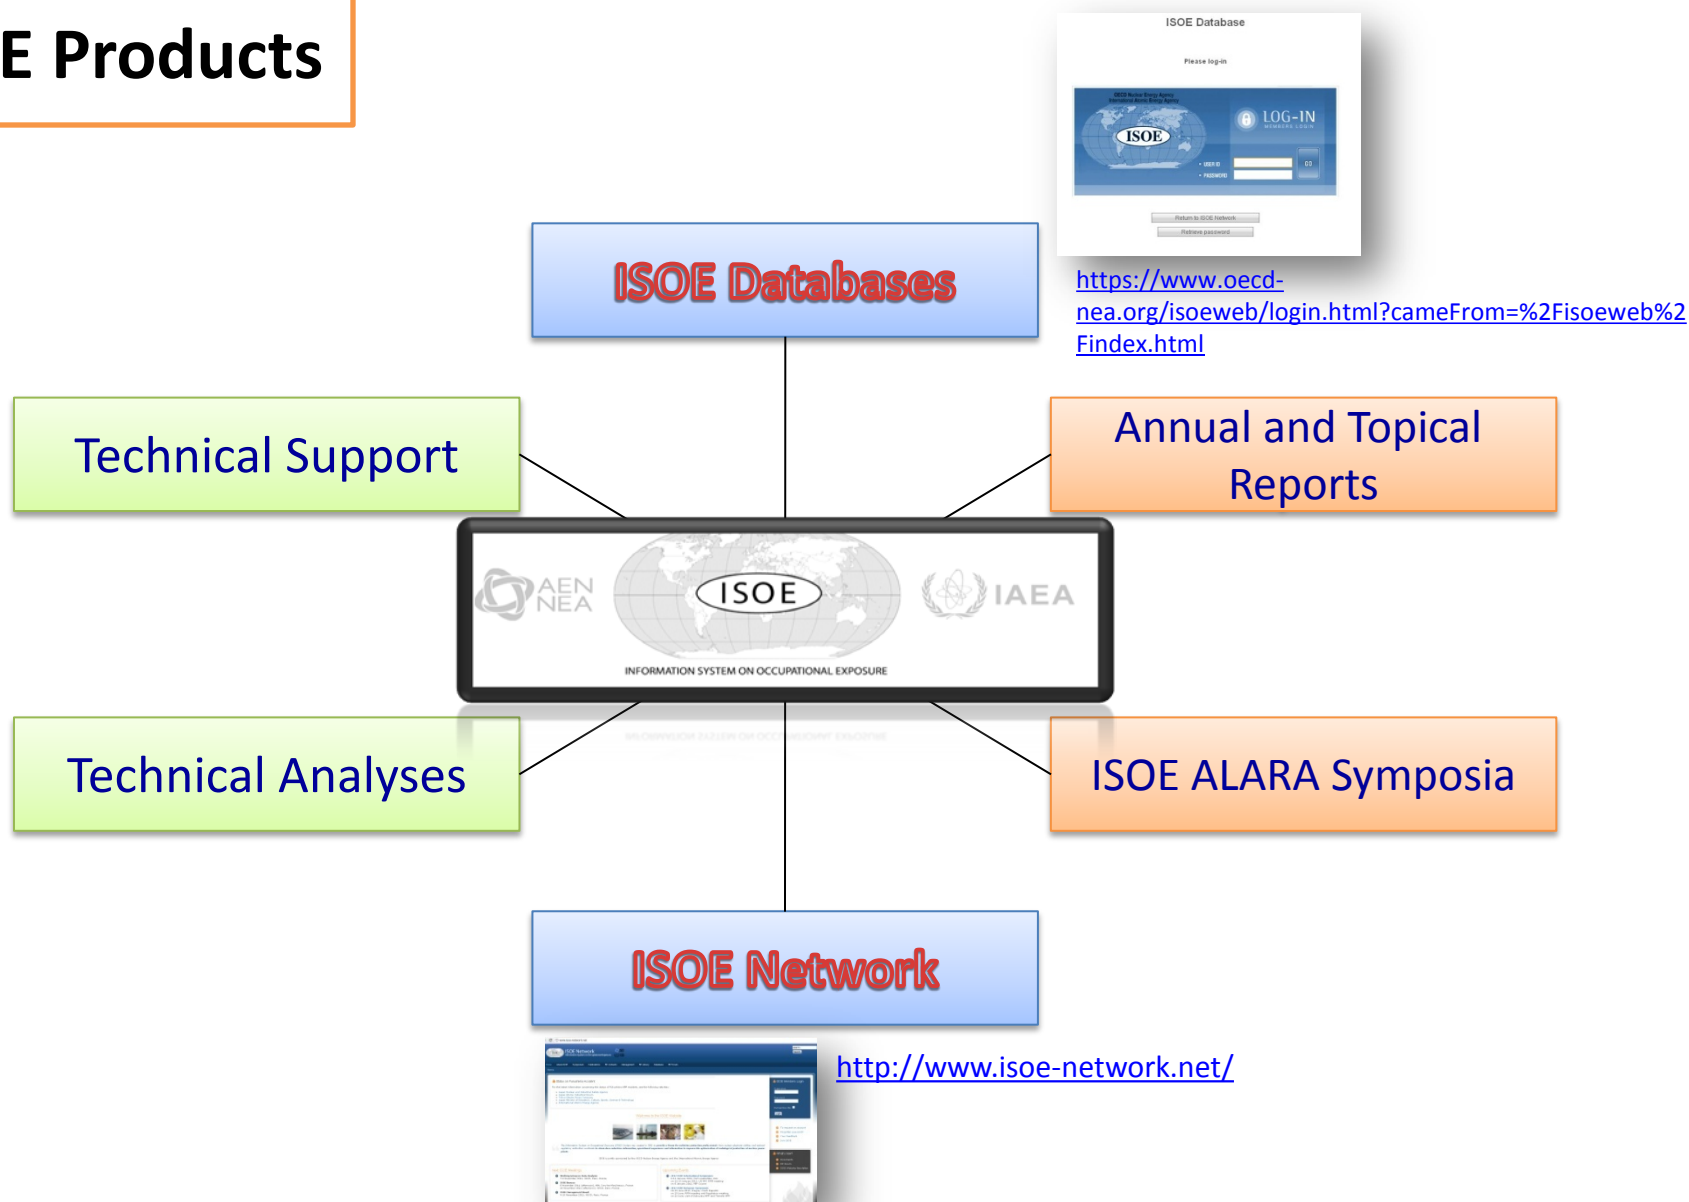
E Products

ISOE Database

Please log-in

ISOE

LOG-IN

Return to ISOE Network

Retrieve password

ISOE Databases

https://www.oecd-nea.org/isoeweb/login.html?cameFrom=%2Fisoeweb%2Findex.html

Technical Support

Annual and Topical Reports

AEN NEA

ISOE

IAEA

INFORMATION SYSTEM ON OCCUPATIONAL EXPOSURE

Technical Analyses

ISOE ALARA Symposia

ISOE Network

http://www.isoe-network.net/